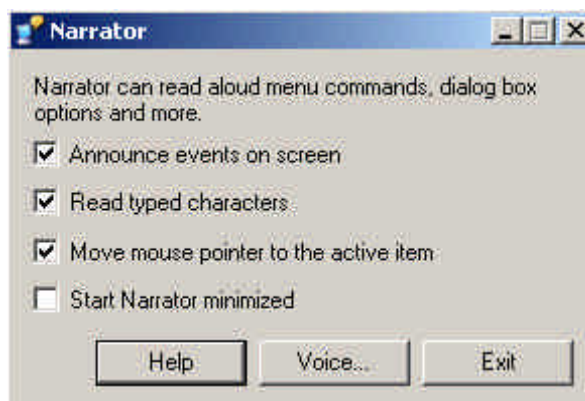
Narrator

Narrator can read aloud menu commands, dialog box options and more.

Announce events on screen

Read typed characters

Move mouse pointer to the active item

Start Narrator minimized

Help

Voice...

Exit